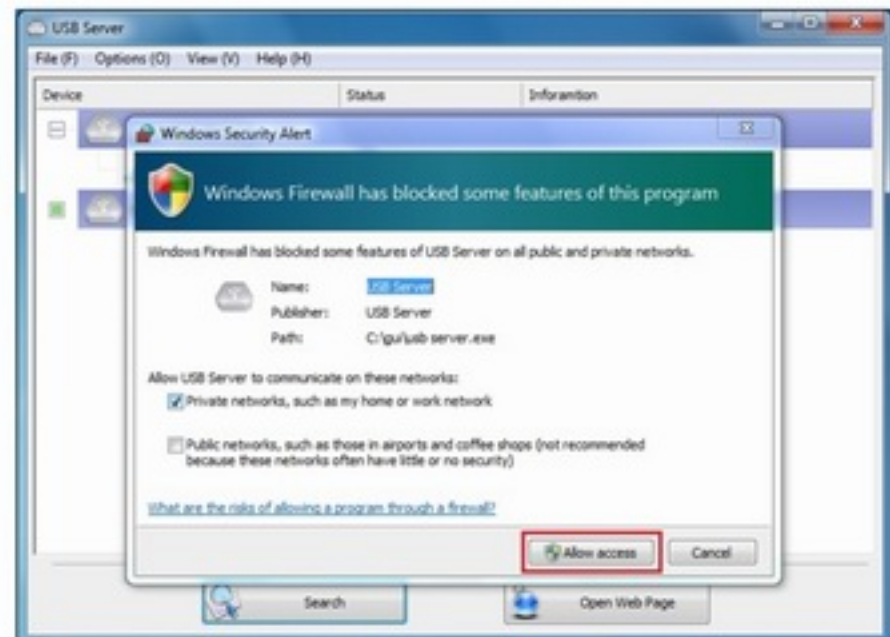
USB Server

File (F) Options (O) View (V) Help (H)

Device

Status

Inforamtion

Windows Security Alert

Windows Firewall has blocked some features of this program

Windows Firewall has blocked some features of USB Server on all public and private networks.

Name: USB Server

Publisher: USB Server

Path: C:\gui\usb server.exe

Allow USB Server to communicate on these networks:

Private networks, such as my home or work network

Public networks, such as those in airports and coffee shops (not recommended because these networks often have little or no security)

What are the risks of allowing a program through a firewall?

Allow access

Cancel

Search

Open Web Page